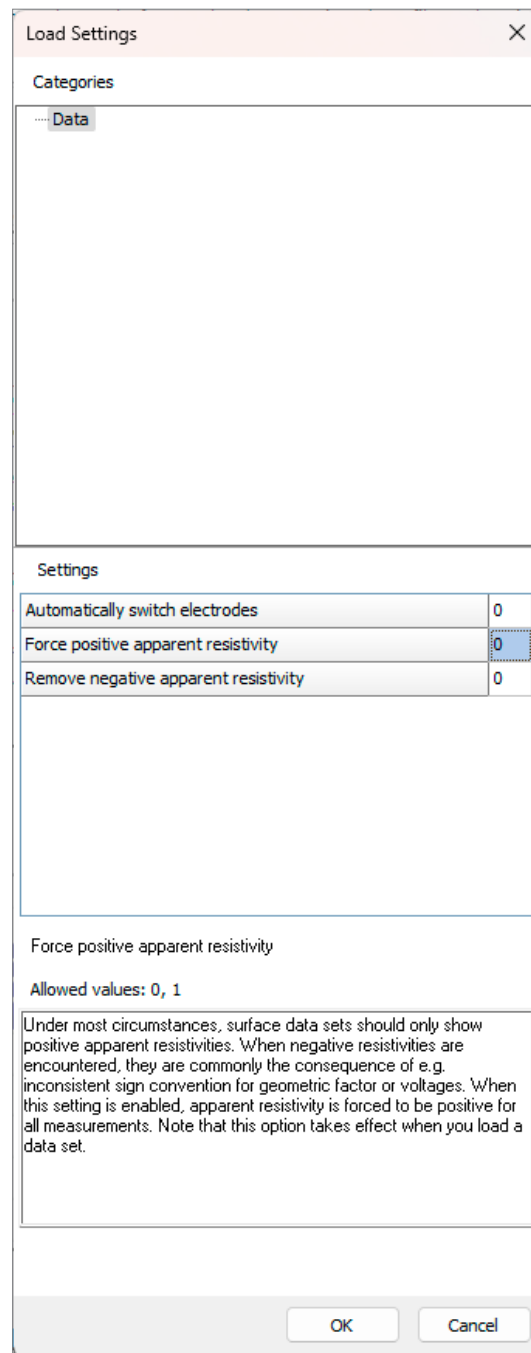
Load Settings

×

Categories

Data

Settings

| Automatically switch electrodes | 0 |
|---|---|
| Force positive apparent resistivity | 0 |
| Remove negative apparent resistivity | 0 |

Force positive apparent resistivity

Allowed values: 0, 1

Under most circumstances, surface data sets should only show positive apparent resistivities. When negative resistivities are encountered, they are commonly the consequence of e.g. inconsistent sign convention for geometric factor or voltages. When this setting is enabled, apparent resistivity is forced to be positive for all measurements. Note that this option takes effect when you load a data set.

OK

Cancel